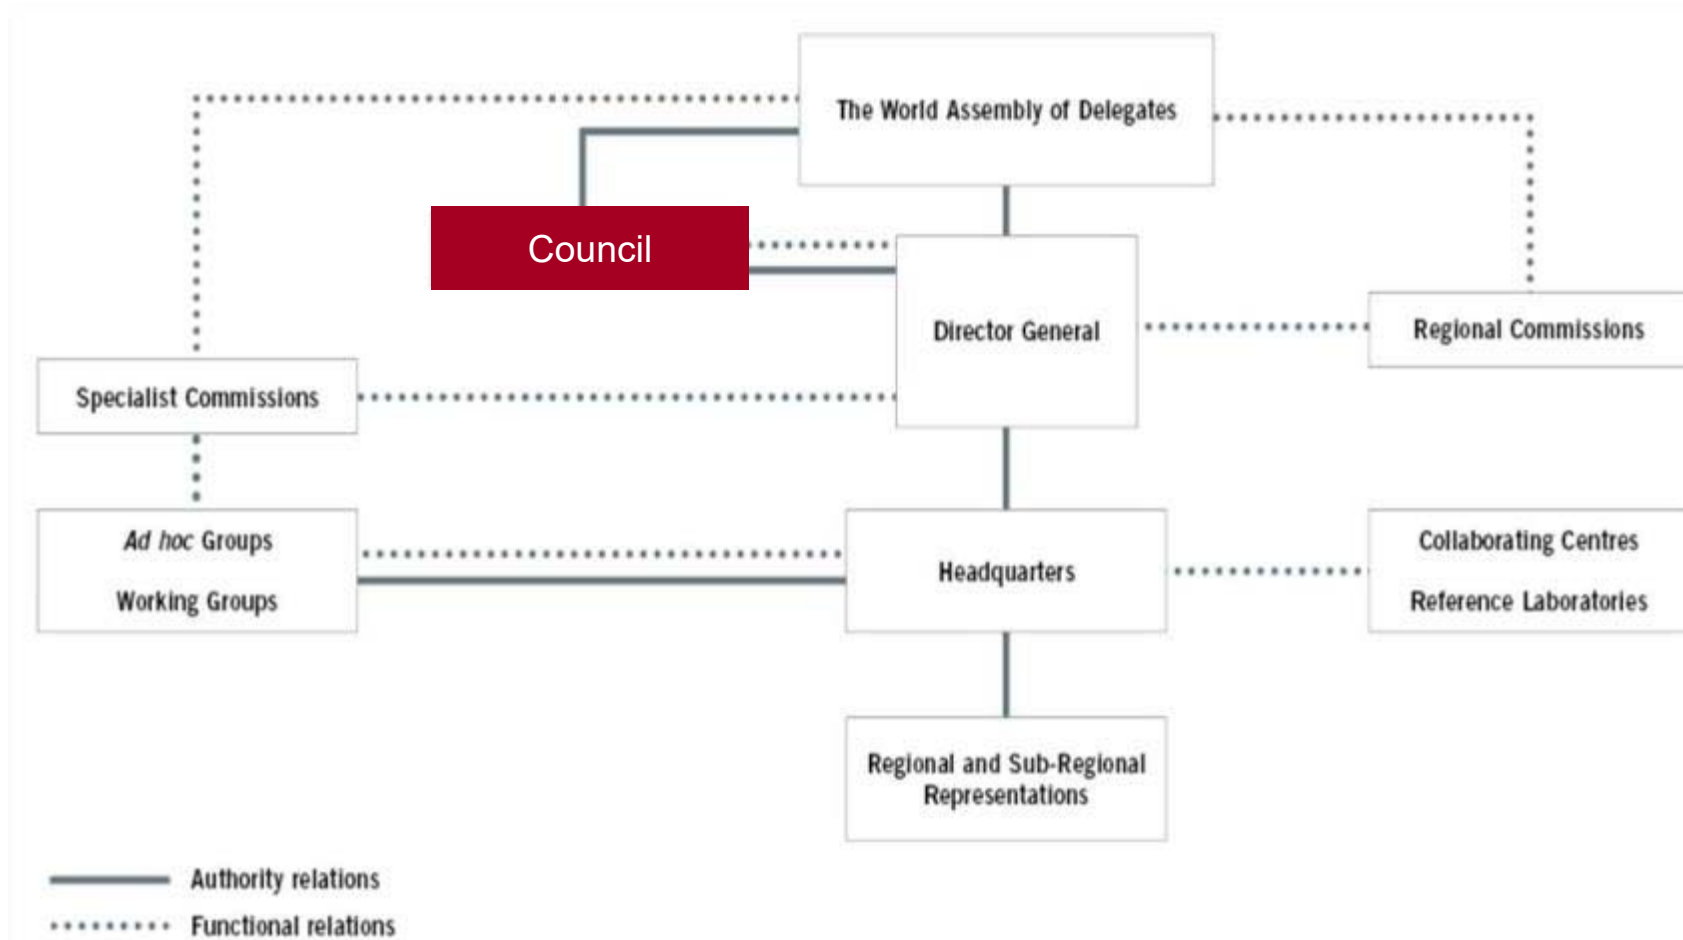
The World Assembly of Delegates

Council

Director General

Regional Commissions

Specialist Commissions

Ad hoc Groups

Working Groups

Headquarters

Collaborating Centres

Reference Laboratories

Regional and Sub-Regional Representations

Authority relations

Functional relations